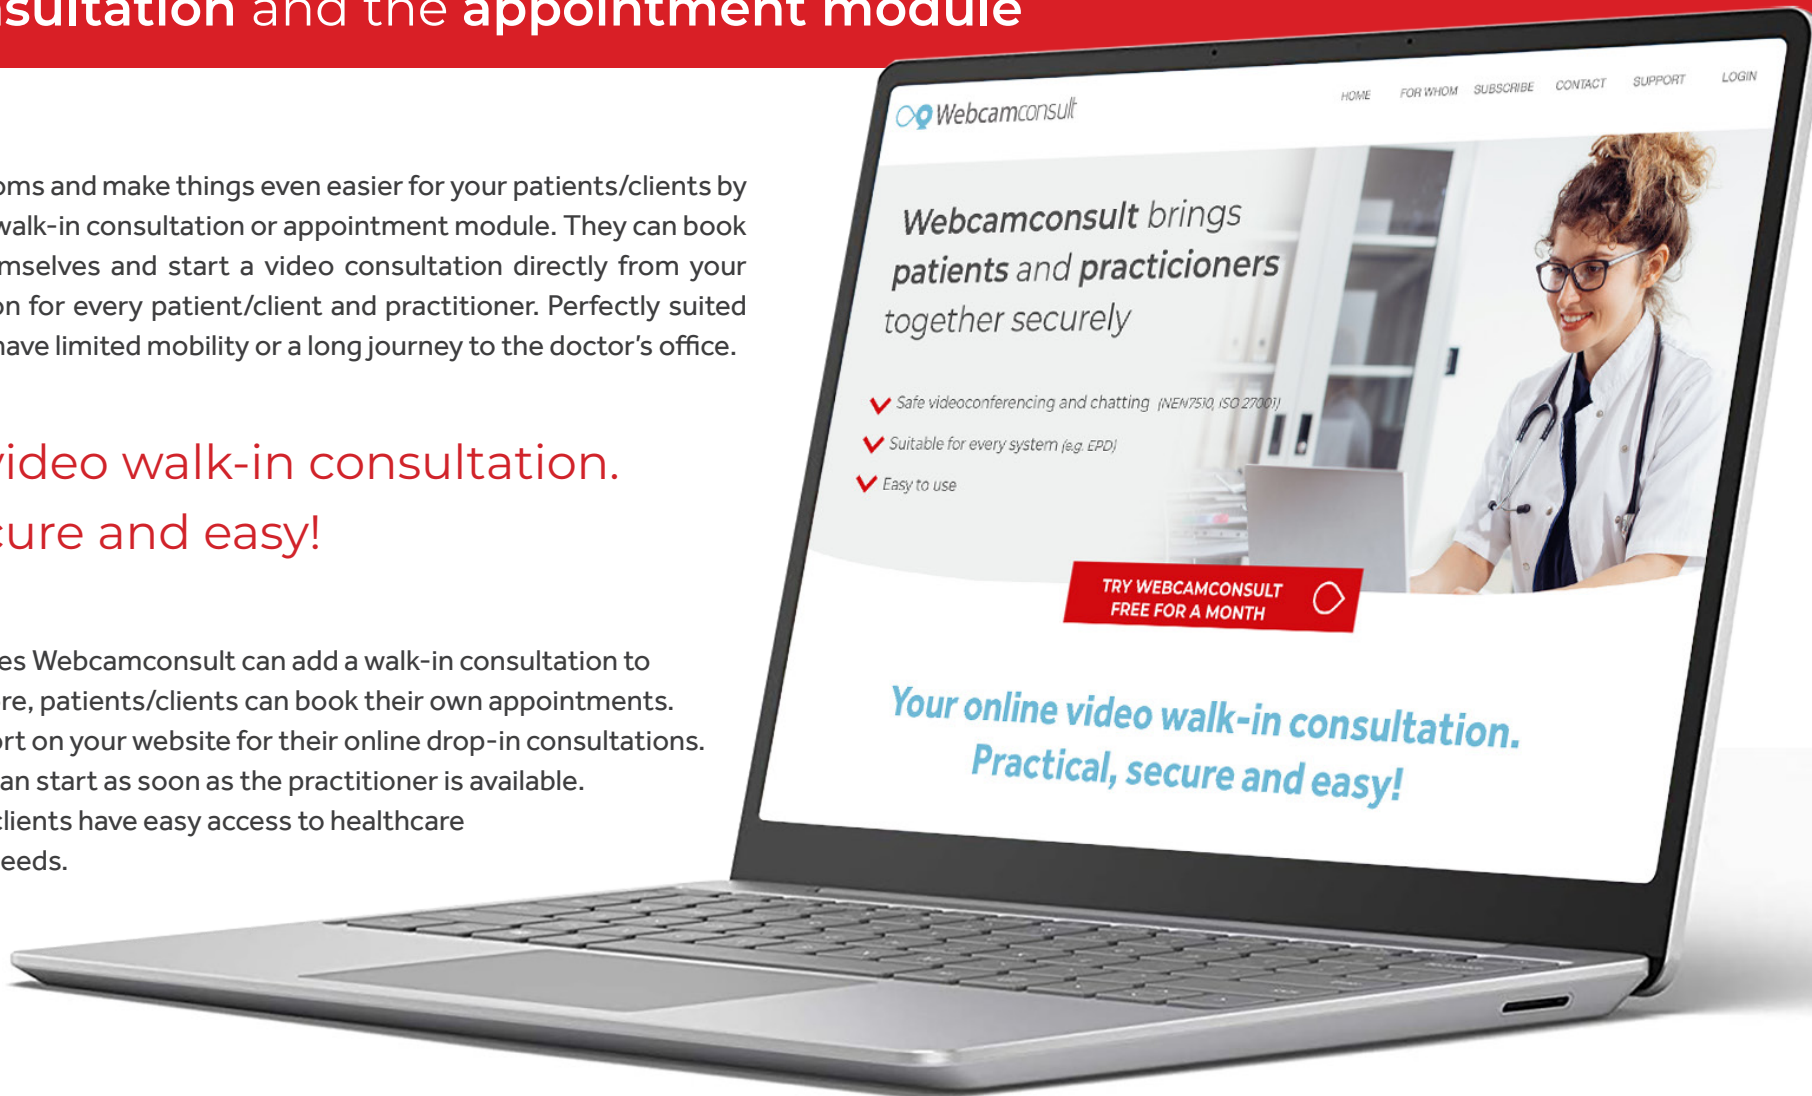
sultation and the appointment module

oms and make things even easier for your patients/clients by valk-in consultation or appointment module. They can book mselves and start a video consultation directly from your on for every patient/client and practitioner. Perfectly suited have limited mobility or a long journey to the doctor's office.

video walk-in consultation. cure and easy!

es Webcamconsult can add a walk-in consultation to re, patients/clients can book their own appointments. ort on your website for their online drop-in consultations. an start as soon as the practitioner is available. clients have easy access to healthcare eeds.

Webcamconsult

HOME FOR WHOM SUBSCRIBE CONTACT SUPPORT LOGIN

Webcamconsult brings patients and practicioners together securely

Safe videoconferencing and chatting (NEN7510, ISO 27001)

Suitable for every system (e.g. EPD)

Easy to use

TRY WEBCAMCONSULT FREE FOR A MONTH

Your online video walk-in consultation. Practical, secure and easy!